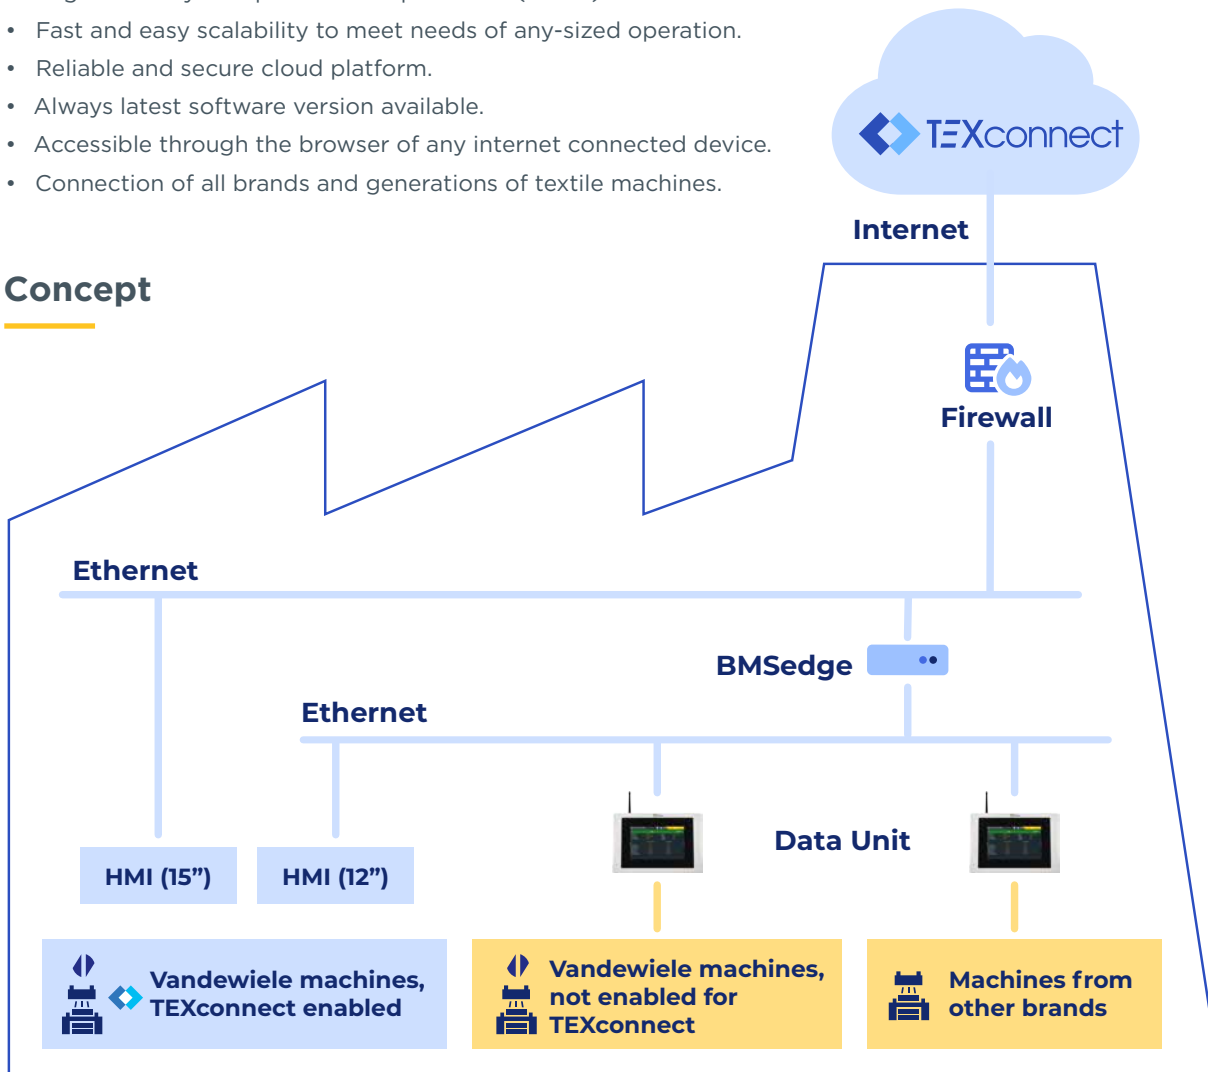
• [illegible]
• Fast and easy scalability to meet needs of any-sized operation.
• Reliable and secure cloud platform.
• Always latest software version available.
• Accessible through the browser of any internet connected device.
• Connection of all brands and generations of textile machines.

TEXconnect

Internet

Concept

Firewall

Ethernet

BMSedge

Ethernet

Data Unit

HMI (15")

HMI (12")

Vandewiele machines, TEXconnect enabled

Vandewiele machines, not enabled for TEXconnect

Machines from other brands